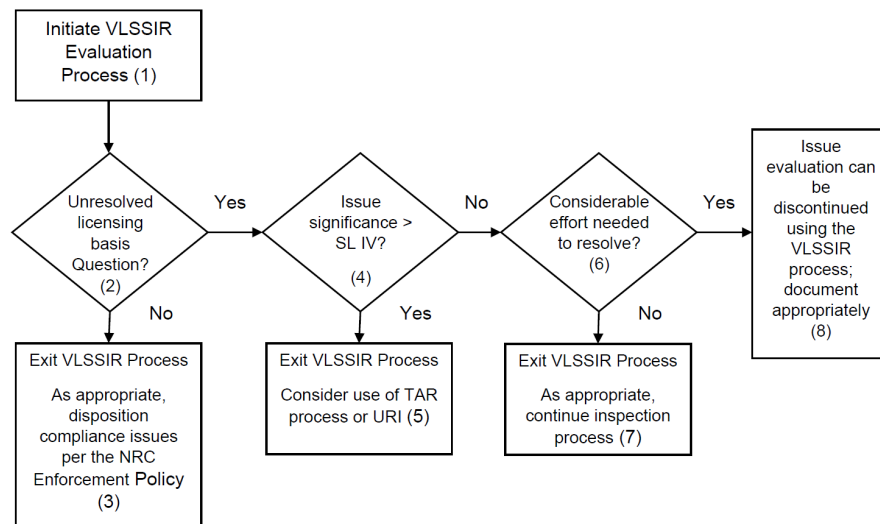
Initiate VLSSIR Evaluation Process (1)

Unresolved licensing basis Question? (2)

Yes

No

Exit VLSSIR Process

As appropriate, disposition compliance issues per the NRC Enforcement Policy (3)

Issue significance > SL IV? (4)

No

Yes

Exit VLSSIR Process

Consider use of TAR process or URI (5)

Considerable effort needed to resolve? (6)

Yes

No

Exit VLSSIR Process

As appropriate, continue inspection process (7)

Issue evaluation can be discontinued using the VLSSIR process; document appropriately (8)